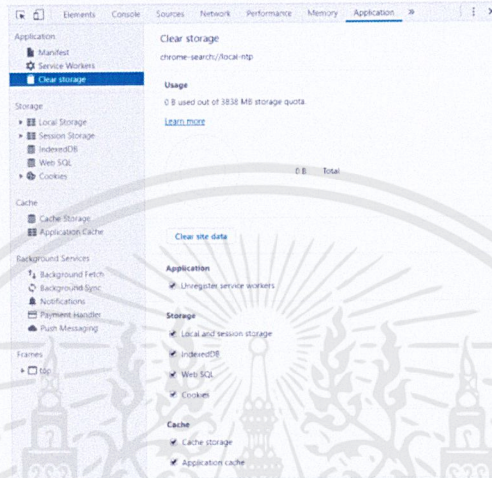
Elements Console Sources Network Performance Memory Application »

Application
Manifest
Service Workers
Clear storage

Storage
Local Storage
Session Storage
IndexedDB
Web SQL
Cookies

Cache
Cache Storage
Application Cache

Background Services
Background Fetch
Background Sync
Notifications
Payment Handler
Push Messaging

Frames
top

Clear storage
chrome-search://local-ntp

Usage
0 B used out of 3838 MB storage quota
Learn more

0 B Total

Clear site data

Application
Unregister service workers

Storage
Local and session storage
IndexedDB
Web SQL
Cookies

Cache
Cache storage
Application cache